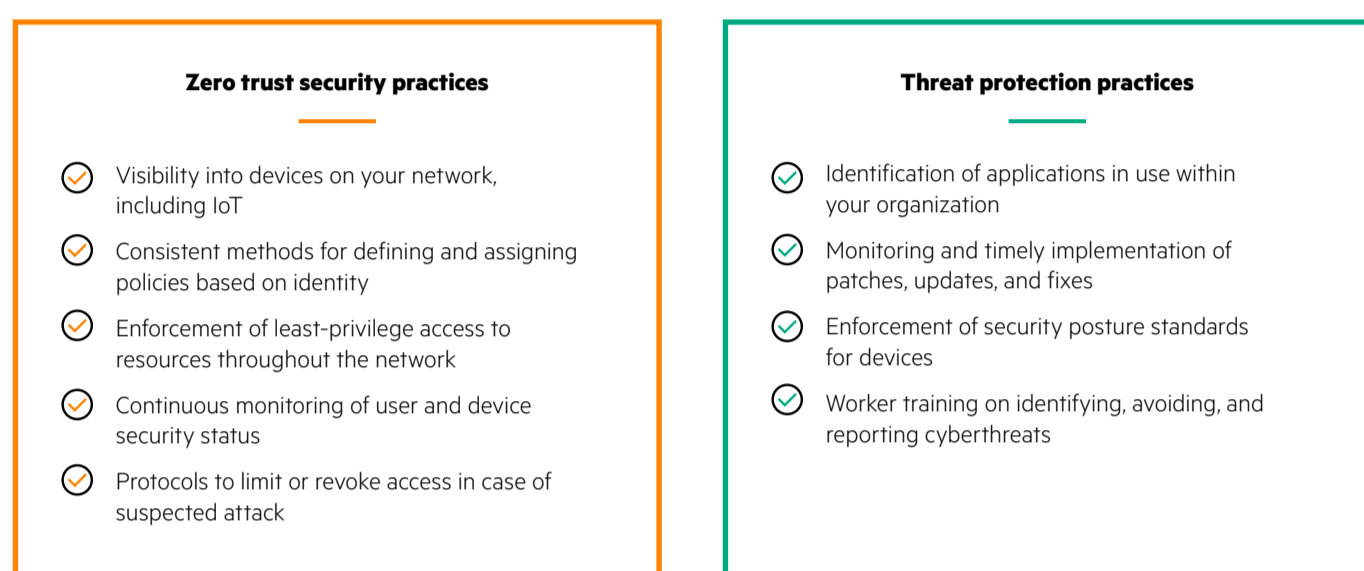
Zero trust security practices

Visibility into devices on your network, including IoT

Consistent methods for defining and assigning policies based on identity

Enforcement of least-privilege access to resources throughout the network

Continuous monitoring of user and device security status

Protocols to limit or revoke access in case of suspected attack

Threat protection practices

Identification of applications in use within your organization

Monitoring and timely implementation of patches, updates, and fixes

Enforcement of security posture standards for devices

Worker training on identifying, avoiding, and reporting cyberthreats